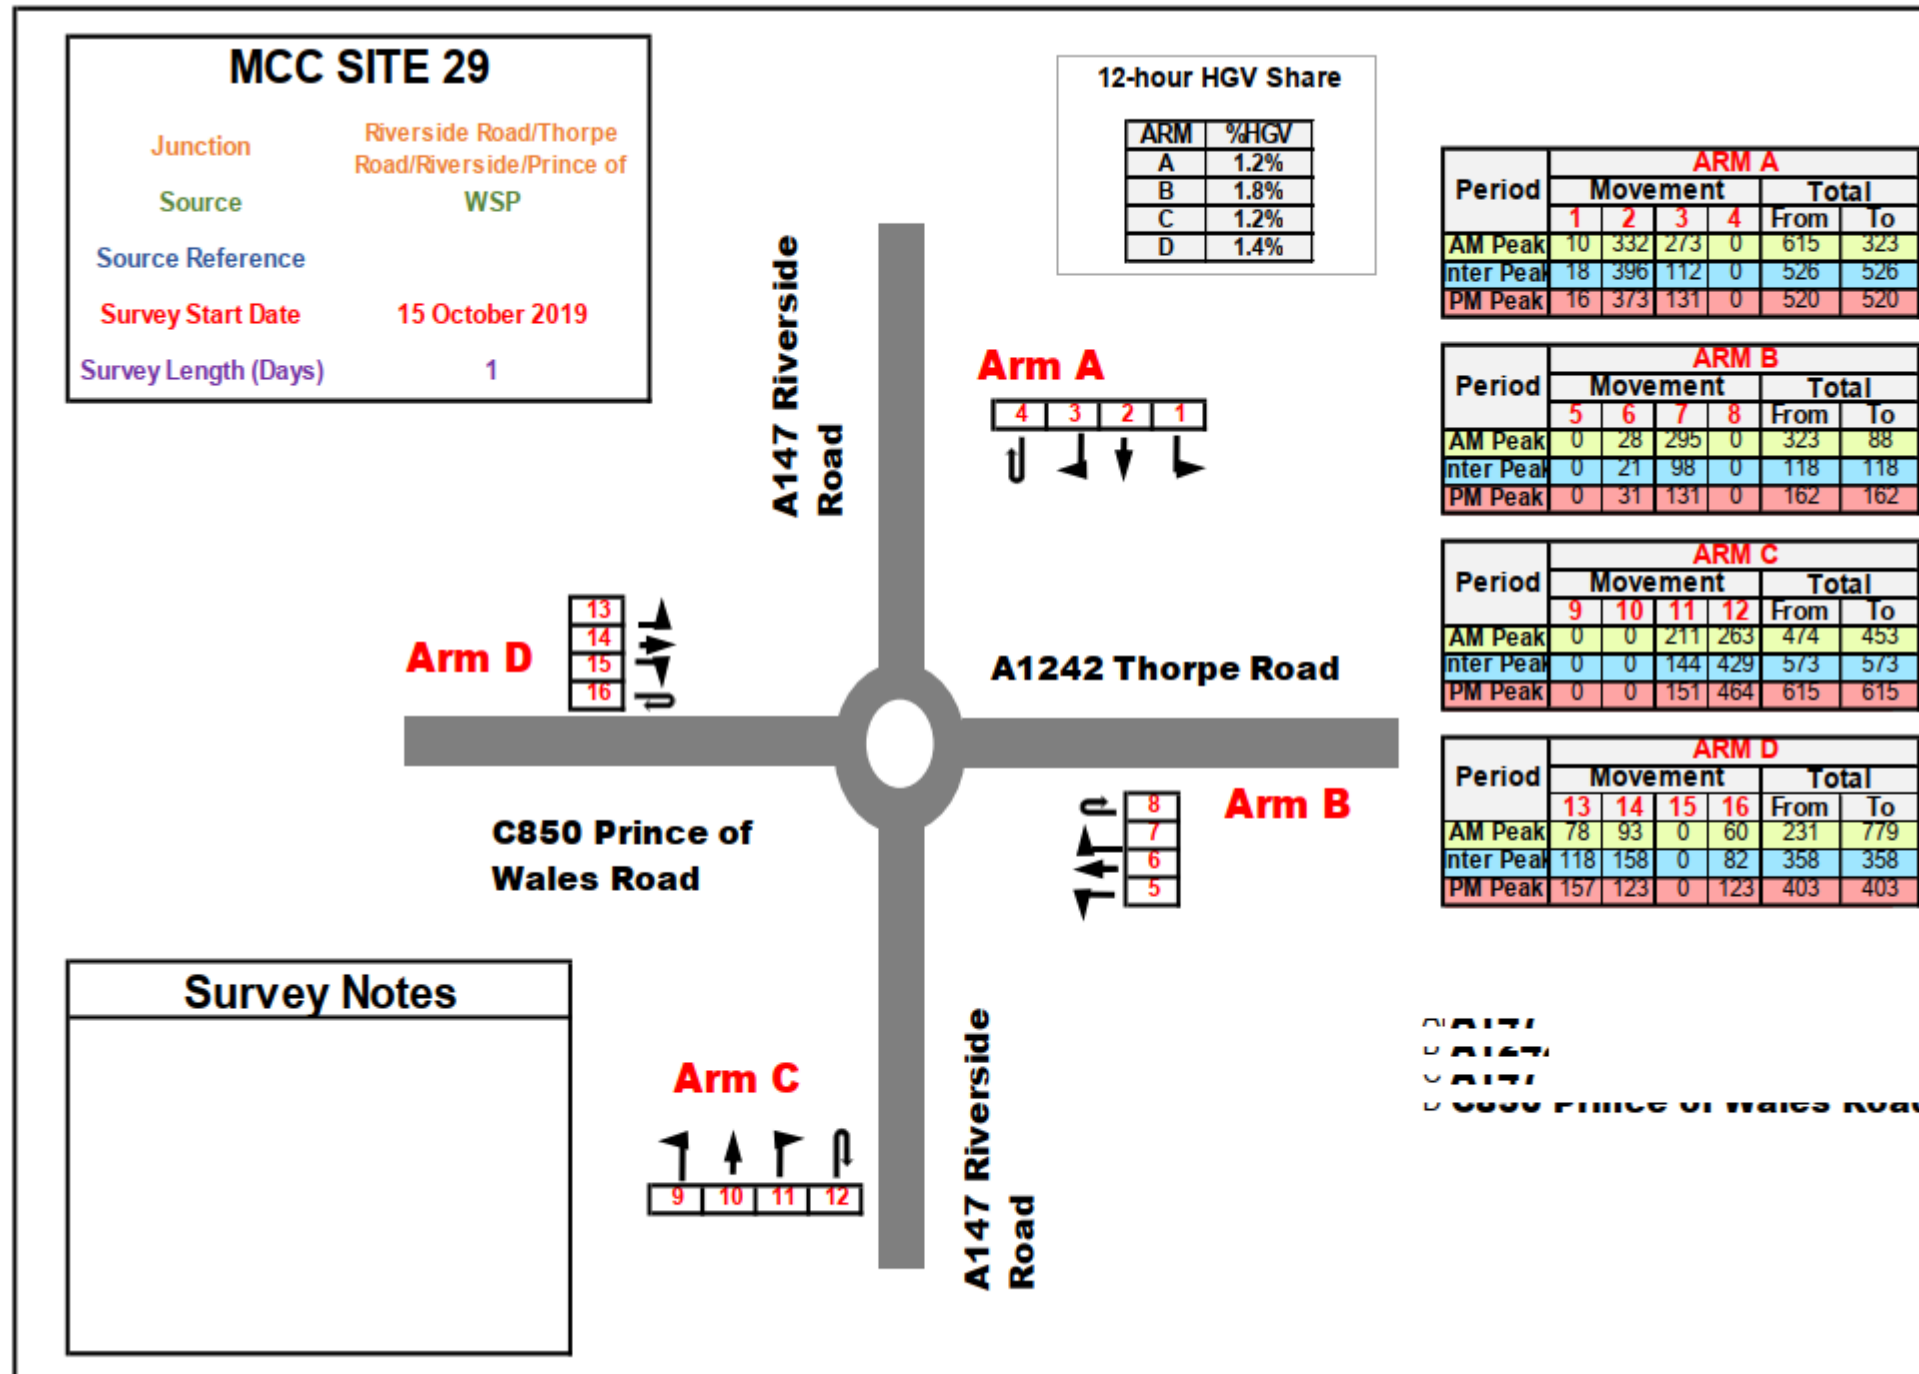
MCC SITE 29

Junction Riverside Road/Thorpe Road/Riverside/Prince of

Source WSP

Source Reference

Survey Start Date 15 October 2019

Survey Length (Days) 1

12-hour HGV Share

| ARM | %HGV |
|---|---|
| A | 1.2% |
| B | 1.8% |
| C | 1.2% |
| D | 1.4% |

| Period | ARM A | | | | | |
|---|---|---|---|---|---|---|
| | Movement | | | | Total | |
| | 1 | 2 | 3 | 4 | From | To |
| AM Peak | 10 | 332 | 273 | 0 | 615 | 323 |
| nter Peak | 18 | 396 | 112 | 0 | 526 | 526 |
| PM Peak | 16 | 373 | 131 | 0 | 520 | 520 |

| Period | ARM B | | | | | |
|---|---|---|---|---|---|---|
| | Movement | | | | Total | |
| | 5 | 6 | 7 | 8 | From | To |
| AM Peak | 0 | 28 | 295 | 0 | 323 | 88 |
| nter Peak | 0 | 21 | 98 | 0 | 118 | 118 |
| PM Peak | 0 | 31 | 131 | 0 | 162 | 162 |

| Period | ARM C | | | | | |
|---|---|---|---|---|---|---|
| | Movement | | | | Total | |
| | 9 | 10 | 11 | 12 | From | To |
| AM Peak | 0 | 0 | 211 | 263 | 474 | 453 |
| nter Peak | 0 | 0 | 144 | 429 | 573 | 573 |
| PM Peak | 0 | 0 | 151 | 464 | 615 | 615 |

| Period | ARM D | | | | | |
|---|---|---|---|---|---|---|
| | Movement | | | | Total | |
| | 13 | 14 | 15 | 16 | From | To |
| AM Peak | 78 | 93 | 0 | 60 | 231 | 779 |
| nter Peak | 118 | 158 | 0 | 82 | 358 | 358 |
| PM Peak | 157 | 123 | 0 | 123 | 403 | 403 |

A147 Riverside Road

Arm A
4 3 2 1

Arm D
13
14
15
16

A1242 Thorpe Road

Arm B
8
7
6
5

C850 Prince of Wales Road

Survey Notes

Arm C
9 10 11 12

A147 Riverside Road

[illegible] A147
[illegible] A124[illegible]
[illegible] A147
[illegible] C850 Prince of Wales Roa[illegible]